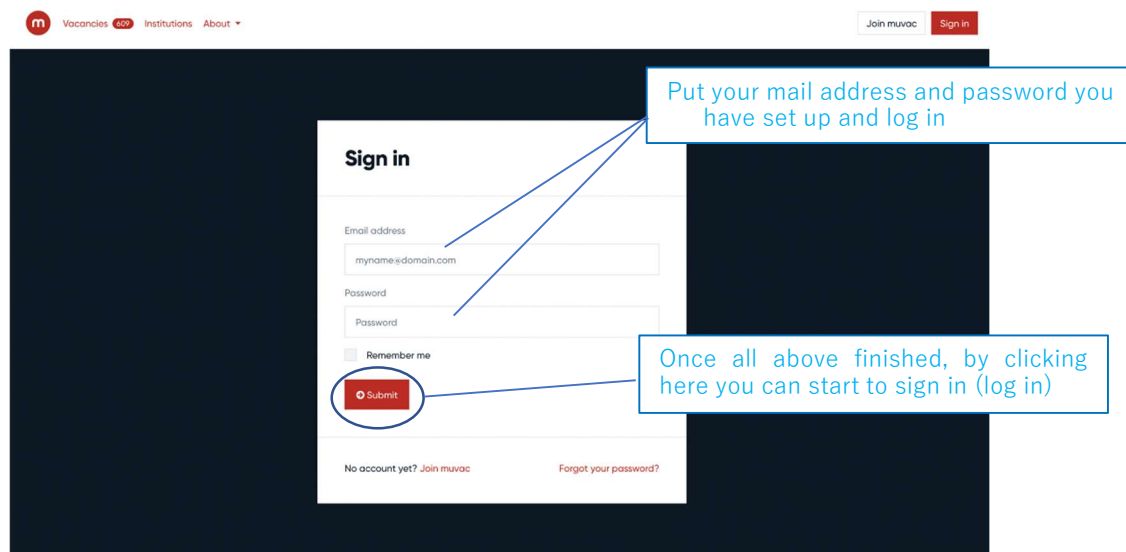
m Vacancies 609 Institutions About

Join muvac Sign in

Put your mail address and password you have set up and log in

Sign in

Email address

myname@domain.com

Password

Password

Remember me

Submit

Once all above finished, by clicking here you can start to sign in (log in)

No account yet? Join muvac

Forgot your password?